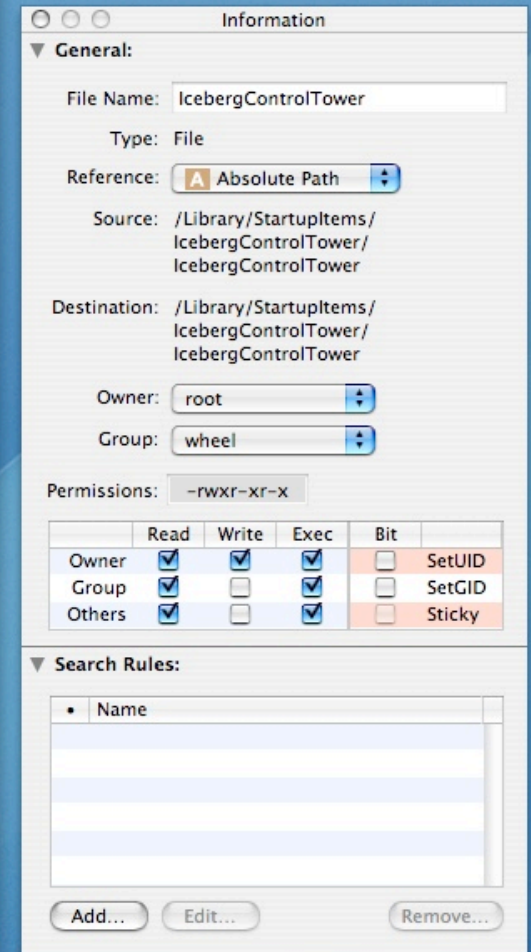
Information

General:

File Name: IcebergControlTower

Type: File

Reference: A Absolute Path

Source: /Library/StartupItems/IcebergControlTower/IcebergControlTower

Destination: /Library/StartupItems/IcebergControlTower/IcebergControlTower

Owner: root

Group: wheel

Permissions: -rwxr-xr-x

| | Read | Write | Exec | Bit | |
|---|---|---|---|---|---|
| Owner | ☑ | ☑ | ☑ | ☐ | SetUID |
| Group | ☑ | ☐ | ☑ | ☐ | SetGID |
| Others | ☑ | ☐ | ☑ | ☐ | Sticky |

Search Rules:

| • | Name |
|---|---|

Add... Edit... Remove...